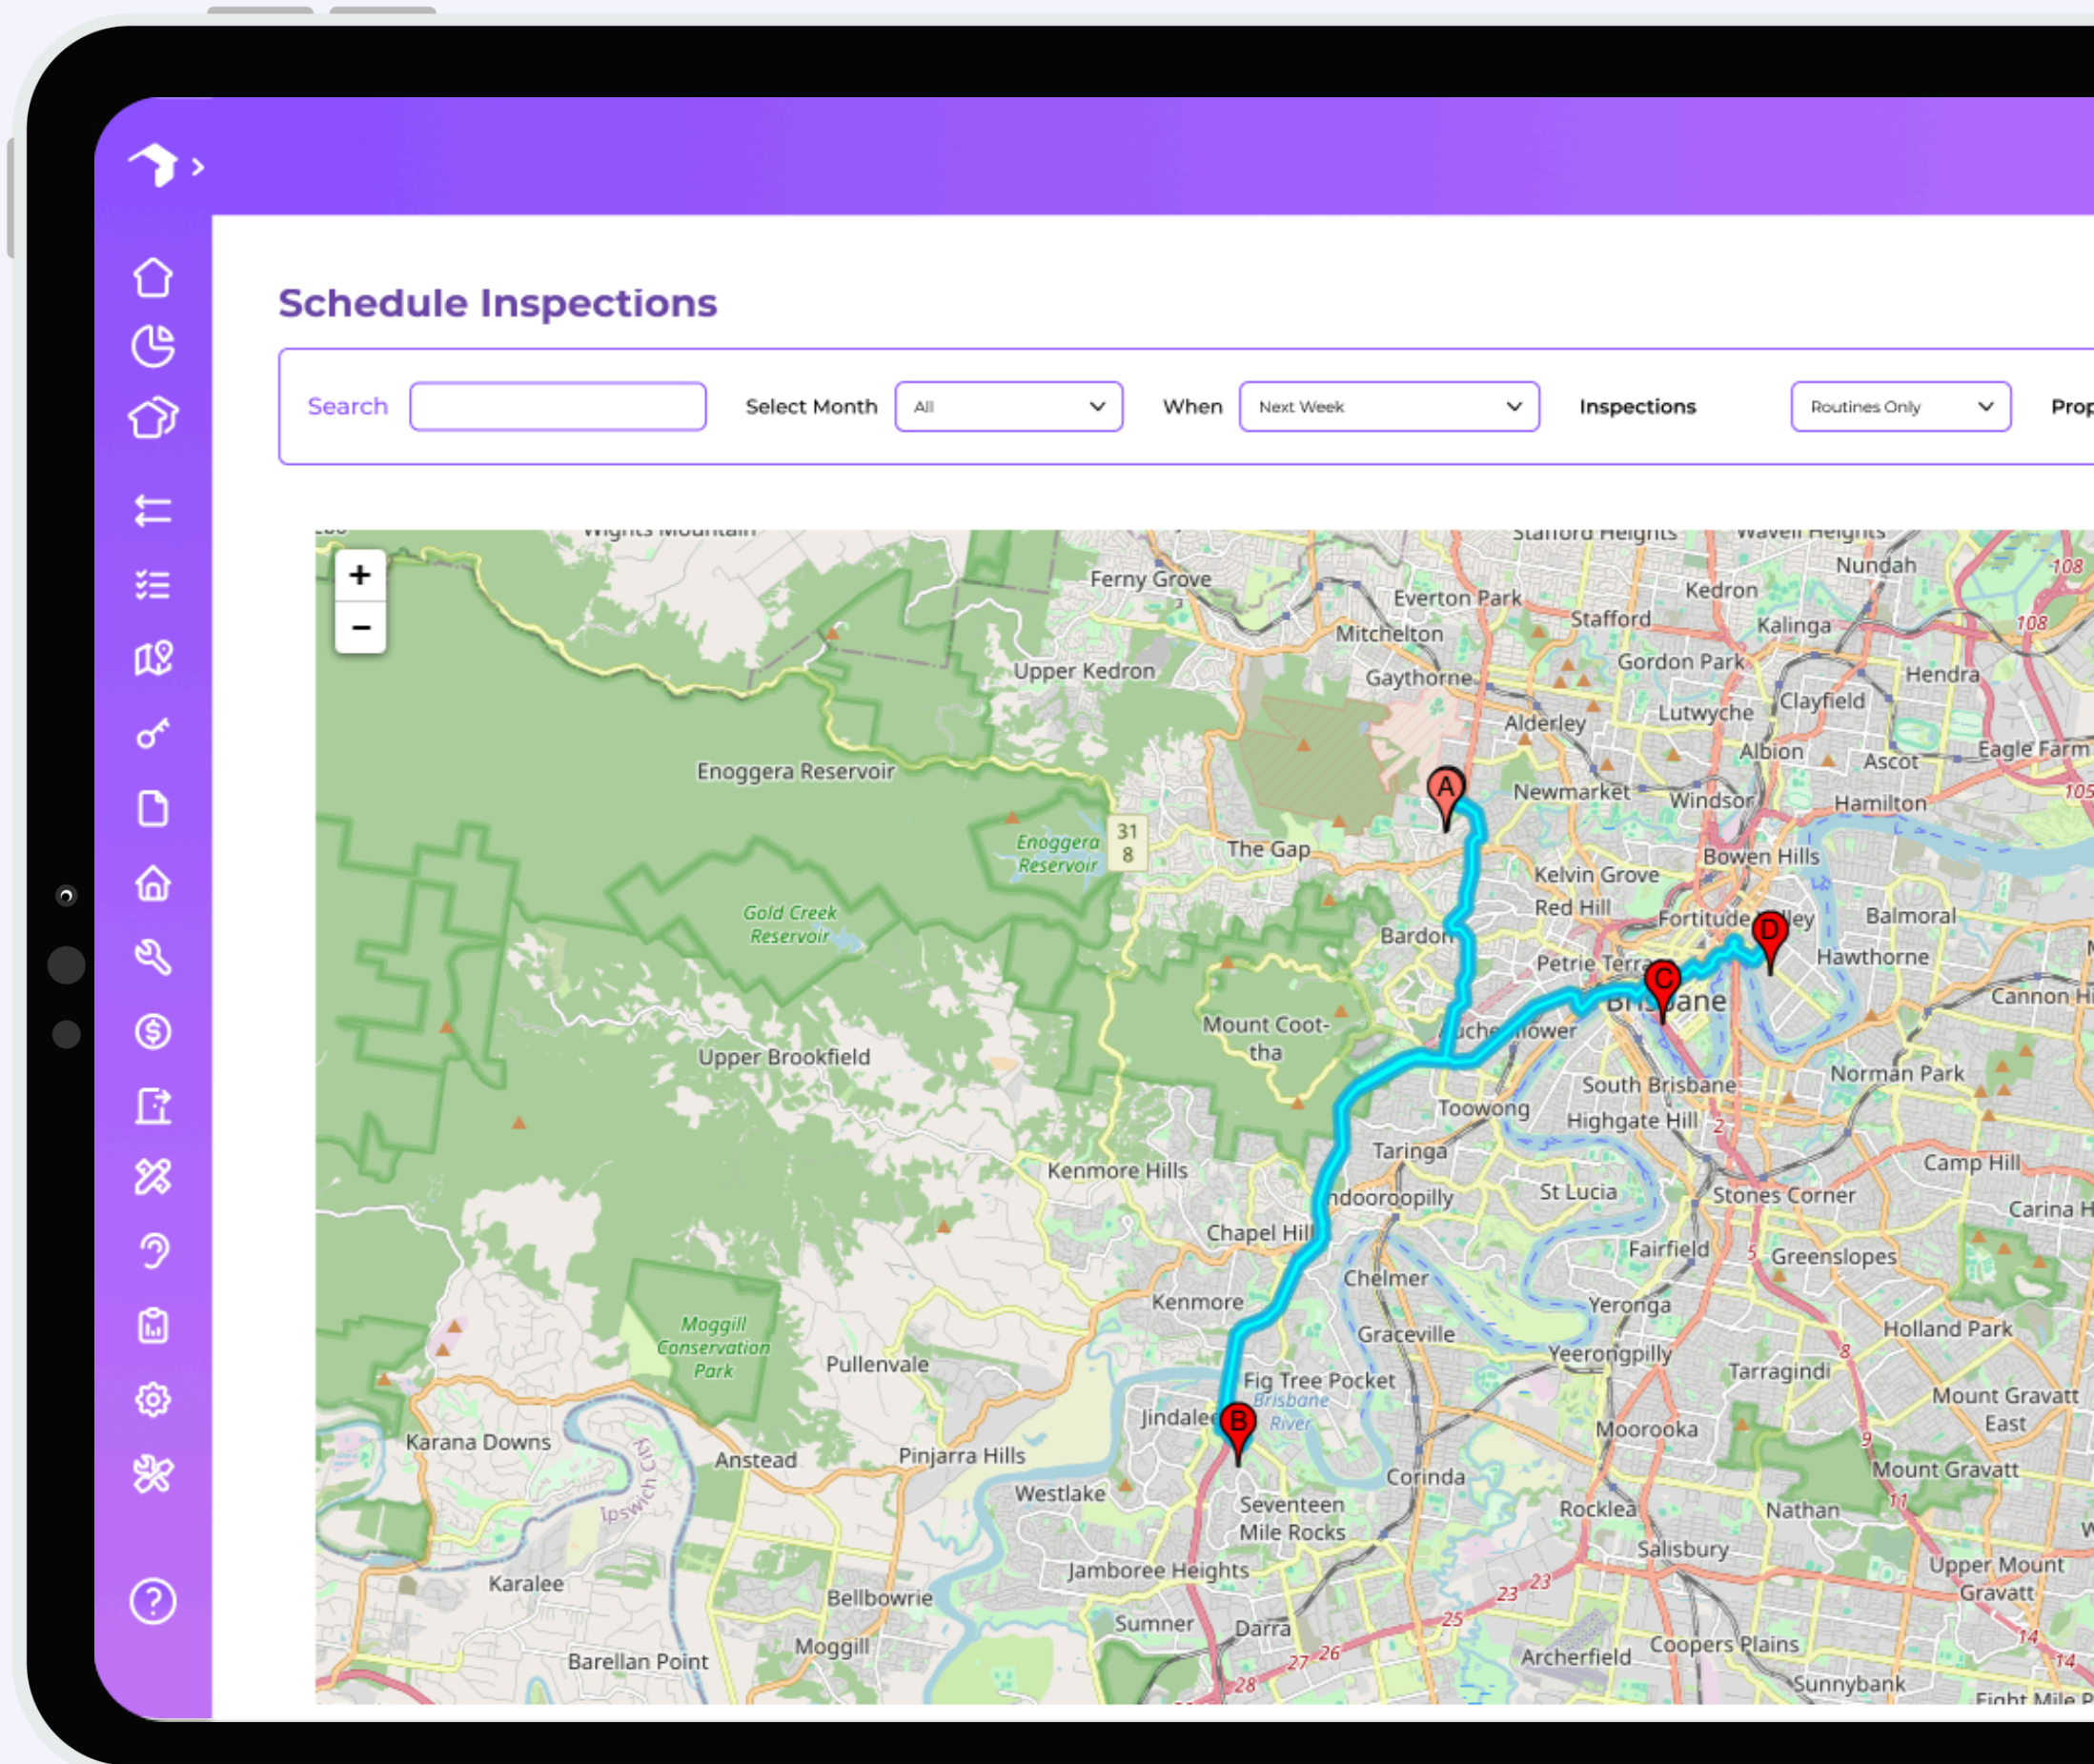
Schedule Inspections

Search
Select Month All
When Next Week
Inspections Routines Only
Prop

+
−

Ferny Grove
Everton Park
Stafford
Kedron
Nundah
Mitchelton
Kalinga
Upper Kedron
Gaythorne
Gordon Park
Hendra
Alderley
Lutwyche
Clayfield
Enoggera Reservoir
Albion
Ascot
Eagle Farm
Newmarket
Windsor
Hamilton
Enoggera Reservoir
31
8
The Gap
Kelvin Grove
Bowen Hills
Gold Creek Reservoir
Red Hill
Fortitude Valley
Balmoral
Bardon
Petrie Terrace
Hawthorne
Brisbane
Cannon Hi
Mount Coot-tha
Auchenflower
Upper Brookfield
South Brisbane
Norman Park
Toowong
Highgate Hill
Taringa
Camp Hill
Kenmore Hills
Indooroopilly
St Lucia
Stones Corner
Carina H
Chapel Hill
Fairfield
Greenslopes
Chelmer
Kenmore
Yeronga
Holland Park
Graceville
Moggill Conservation Park
Pullenvale
Yeerongpilly
Tarragindi
Fig Tree Pocket
Brisbane River
Mount Gravatt East
Jindalee
Karana Downs
Anstead
Pinjarra Hills
Moorooka
Corinda
Mount Gravatt
Westlake
Rocklea
Nathan
Seventeen Mile Rocks
Salisbury
Upper Mount Gravatt
Karalee
Jamboree Heights
Bellbowrie
Sumner
Darra
Coopers Plains
Moggill
Archerfield
Barellan Point
Sunnybank
Eight Mile P
Ipswich City
A
B
C
D
108
105